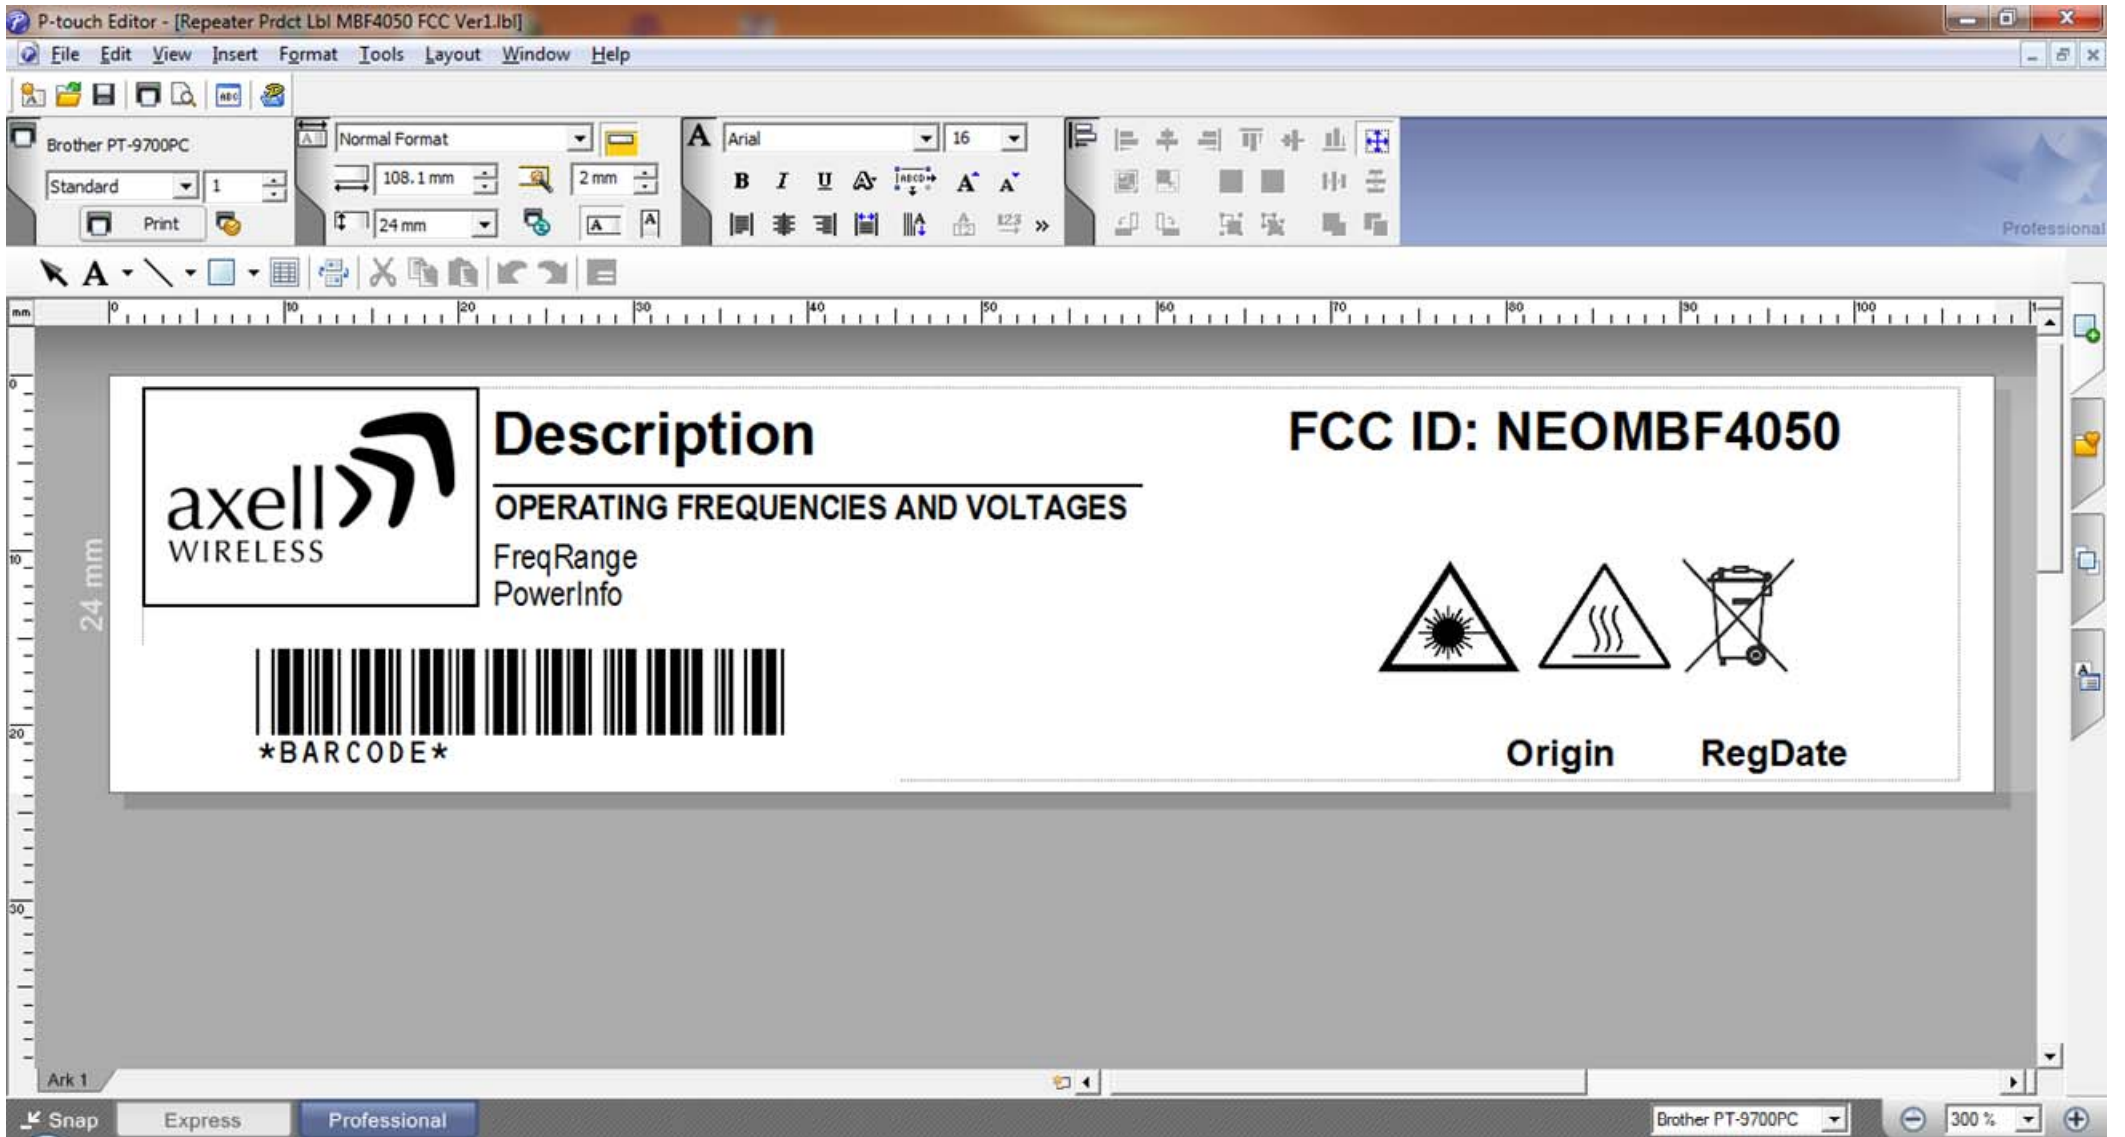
P-touch Editor - [Repeater Prdct Lbl MBF4050 FCC Ver1.lbl]

File Edit View Insert Format Tools Layout Window Help

Brother PT-9700PC
Standard 1
Print

Normal Format
108.1 mm
2 mm
24 mm

Arial 16

B I U

Professional

mm
0 10 20 30 40 50 60 70 80 90 100

24 mm

axell WIRELESS

Description

OPERATING FREQUENCIES AND VOLTAGES

FreqRange
PowerInfo

*BARCODE*

FCC ID: NEOMBF4050

Origin RegDate

Ark 1

Snap Express Professional

Brother PT-9700PC 300 %